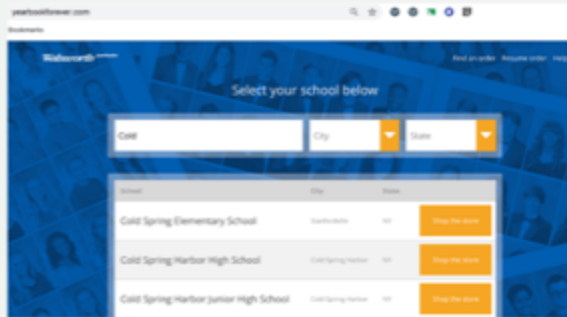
yearbookforever.com

Bookmarks

Walsworth

Find an order Resume order Help

Select your school below

Cold

City

State

| School | City | State | |
|---|---|---|---|
| Cold Spring Elementary School | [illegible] | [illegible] | Shop the store |
| Cold Spring Harbor High School | Cold Spring Harbor | NY | Shop the store |
| Cold Spring Harbor Junior High School | Cold Spring Harbor | NY | Shop the store |